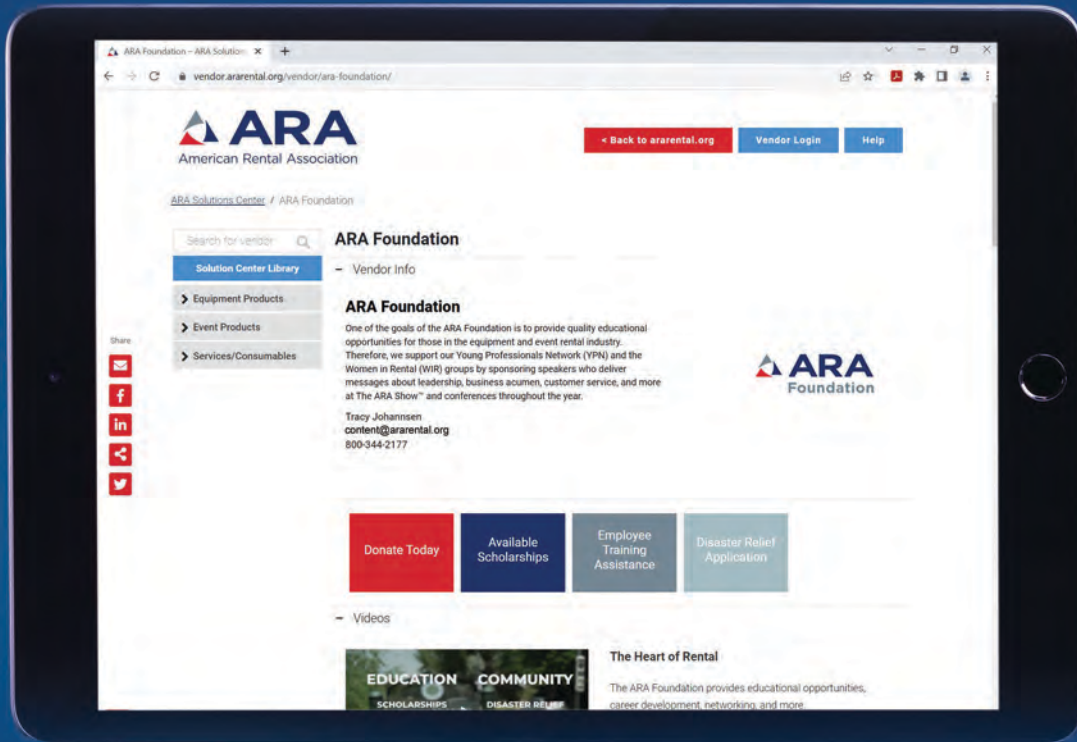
ARA Foundation – ARA Solution ×

vendor.ararental.org/vendor/ara-foundation/

ARA
American Rental Association

« Back to ararental.org | Vendor Login | Help

ARA Solutions Center / ARA Foundation

Search for vendor

Solution Center Library

> Equipment Products

> Event Products

> Services/Consumables

Share

ARA Foundation

– Vendor Info

ARA Foundation

One of the goals of the ARA Foundation is to provide quality educational opportunities for those in the equipment and event rental industry. Therefore, we support our Young Professionals Network (YPN) and the Women in Rental (WIR) groups by sponsoring speakers who deliver messages about leadership, business acumen, customer service, and more at The ARA Show™ and conferences throughout the year.

Tracy Johannsen
content@ararental.org
800-344-2177

ARA
Foundation

Donate Today

Available Scholarships

Employee Training Assistance

Disaster Relief Application

– Videos

EDUCATION COMMUNITY
SCHOLARSHIPS DISASTER RELIEF

The Heart of Rental

The ARA Foundation provides educational opportunities, career development, networking, and more.